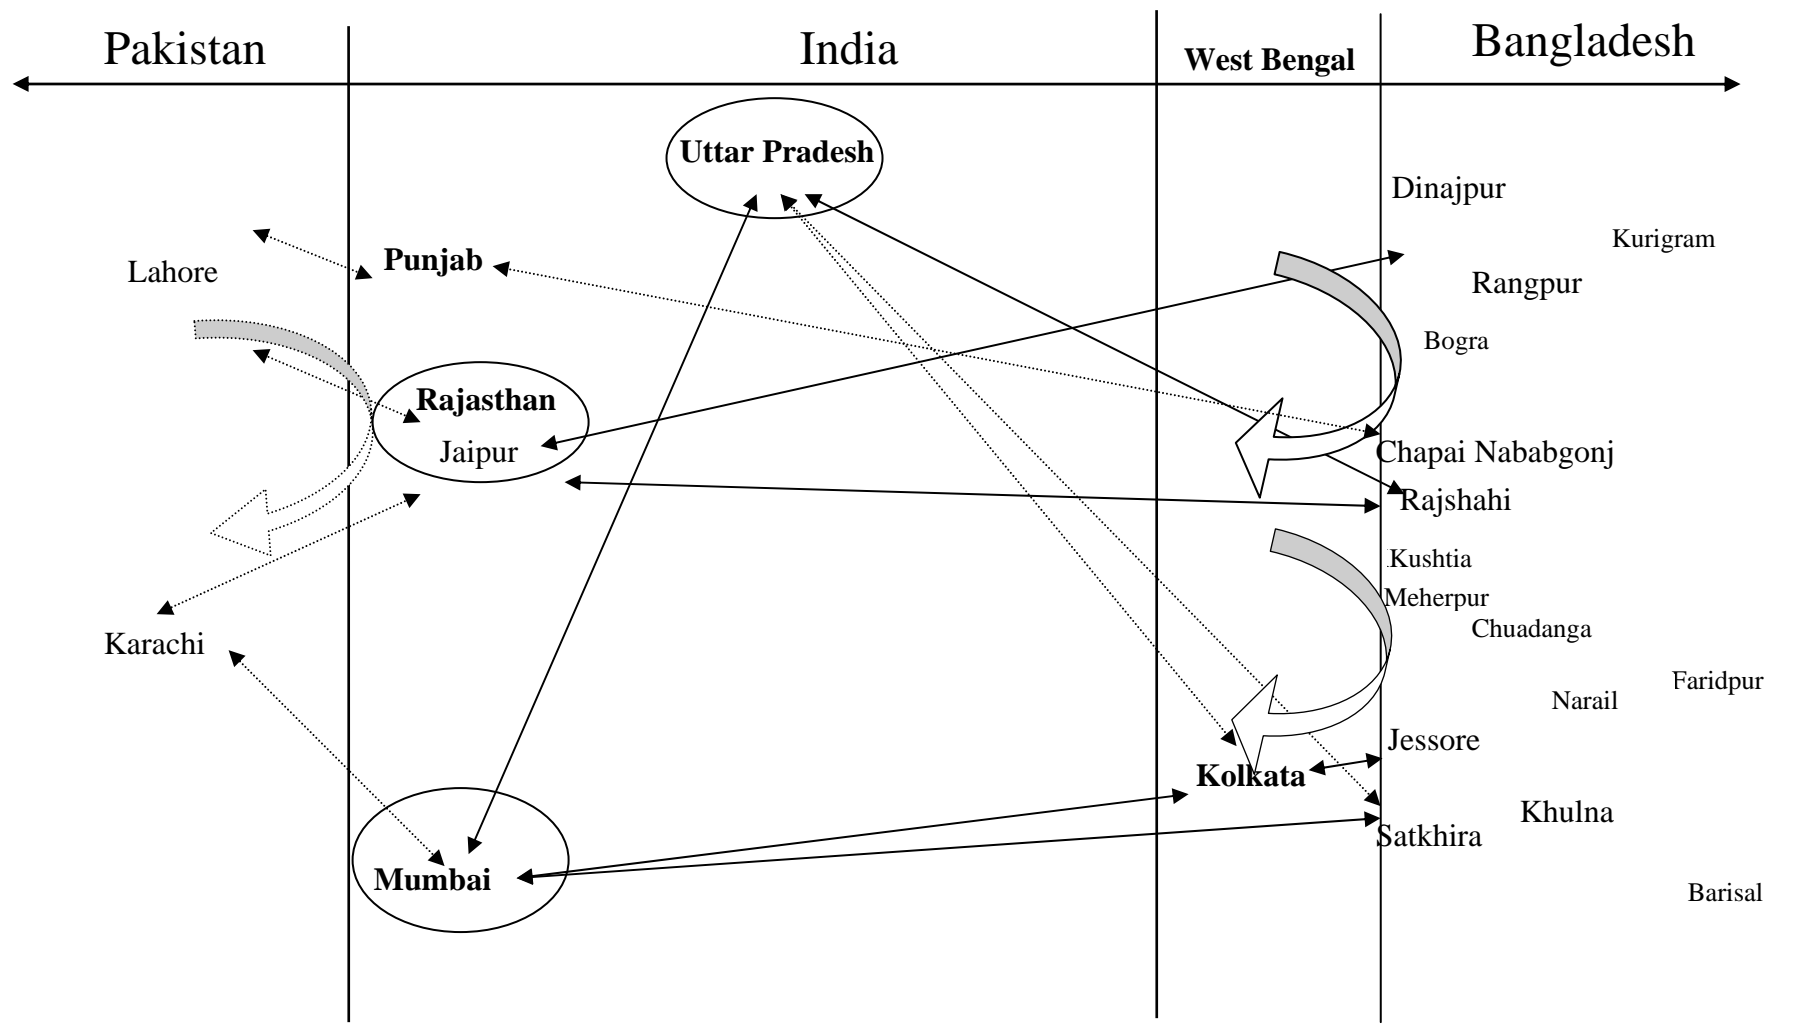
Pakistan

India

West Bengal

Bangladesh

Uttar Pradesh

Dinajpur

Kurigram

Punjab

Lahore

Rangpur

Bogra

Rajasthan

Jaipur

Chapai Nababgonj

Rajshahi

Kushtia

Meherpur

Chuadanga

Karachi

Faridpur

Narail

Jessore

Kolkata

Khulna

Satkhira

Mumbai

Barisal